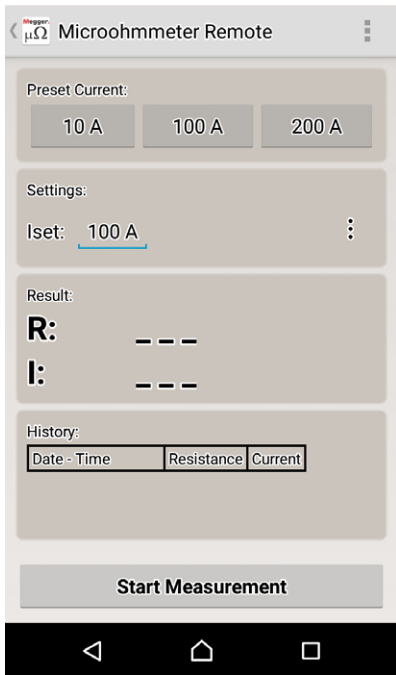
Megger. μΩ Microohmmeter Remote

Preset Current:

10 A | 100 A | 200 A

Settings:

Iset: 100 A

Result:

R: – – –

I: – – –

History:

| Date - Time | Resistance | Current |
|---|---|---|

Start Measurement